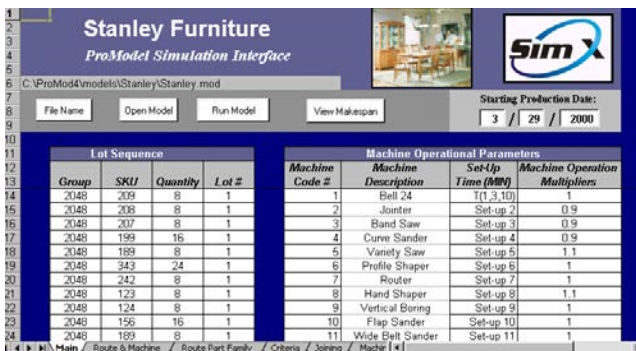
1
2
3
4
5
6
7
8
9
10
11
12
13
14
15
16
17
18
19
20
21
22
23
24

Stanley Furniture
ProModel Simulation Interface

SimX

C:\ProMod4\models\Stanley\Stanley.mod

File Name
Open Model
Run Model
View Makespan

Starting Production Date:
3 / 29 / 2000

| Lot Sequence | | | |
|---|---|---|---|
| Group | SKU | Quantity | Lot # |
| 2048 | 209 | 8 | 1 |
| 2048 | 208 | 8 | 1 |
| 2048 | 207 | 8 | 1 |
| 2048 | 199 | 16 | 1 |
| 2048 | 189 | 8 | 1 |
| 2048 | 343 | 24 | 1 |
| 2048 | 242 | 8 | 1 |
| 2048 | 123 | 8 | 1 |
| 2048 | 124 | 8 | 1 |
| 2048 | 156 | 16 | 1 |
| 2048 | 189 | 8 | 1 |

| Machine Operational Parameters | | | |
|---|---|---|---|
| Machine Code # | Machine Description | Set-Up Time (MIN) | Machine Operation Multipliers |
| 1 | Bell 24 | T(1,3,10) | 1 |
| 2 | Jointer | Set-up 2 | 0.9 |
| 3 | Band Saw | Set-up 3 | 0.9 |
| 4 | Curve Sander | Set-up 4 | 0.9 |
| 5 | Variety Saw | Set-up 5 | 1.1 |
| 6 | Profile Shaper | Set-up 6 | 1 |
| 7 | Router | Set-up 7 | 1 |
| 8 | Hand Shaper | Set-up 8 | 1.1 |
| 9 | Vertical Boring | Set-up 9 | 1 |
| 10 | Flap Sander | Set-up 10 | 1 |
| 11 | Wide Belt Sander | Set-up 11 | 1 |

Main / Route & Machine / Route Part Family / Criteria / Joining / Machir